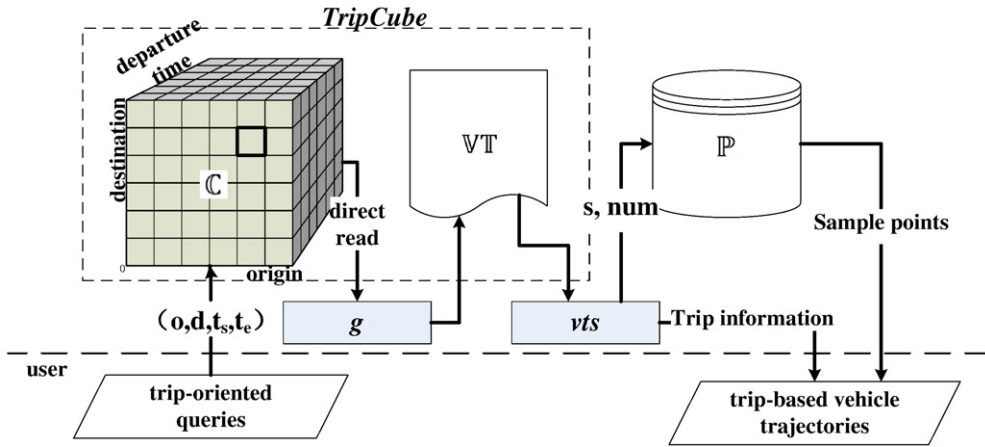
TripCube

departure time

destination

$\mathbb{C}$

0

origin

direct read

$\mathbb{VT}$

s, num

$\mathbb{P}$

Sample points

(o,d,$t_s$,$t_e$)

$g$

$vts$

Trip information

user

trip-oriented queries

trip-based vehicle trajectories